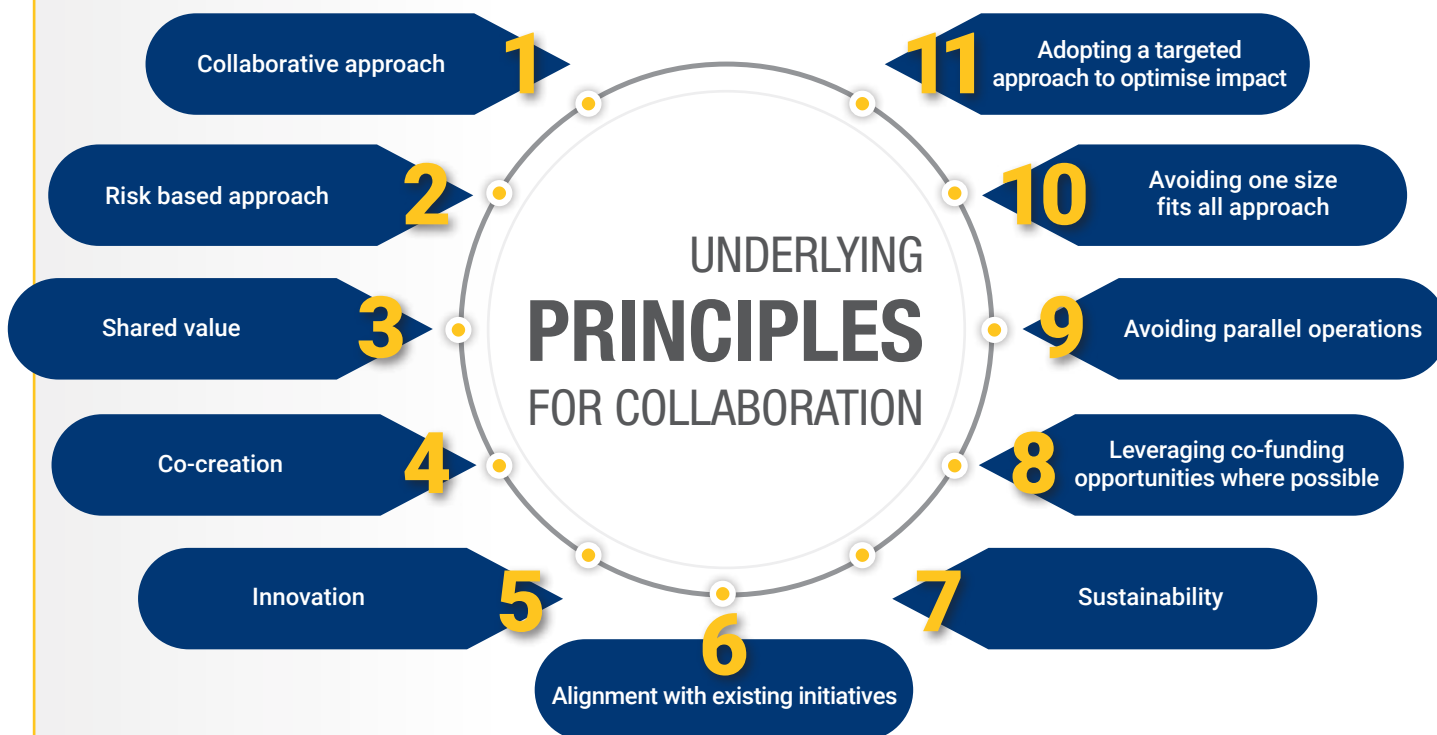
UNDERLYING
PRINCIPLES
FOR COLLABORATION

1
Collaborative approach

2
Risk based approach

3
Shared value

4
Co-creation

5
Innovation

6
Alignment with existing initiatives

7
Sustainability

8
Leveraging co-funding opportunities where possible

9
Avoiding parallel operations

10
Avoiding one size fits all approach

11
Adopting a targeted approach to optimise impact